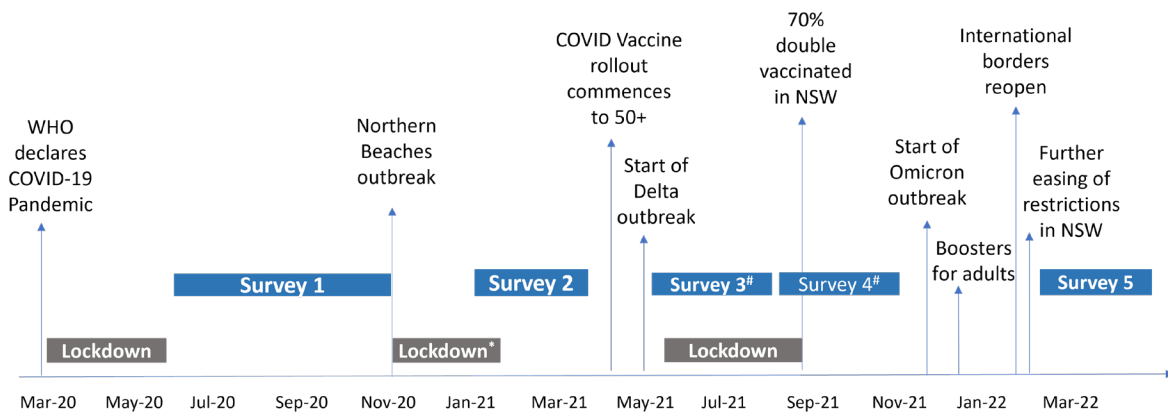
WHO declares COVID-19 Pandemic

Northern Beaches outbreak

COVID Vaccine rollout commences to 50+

Start of Delta outbreak

70% double vaccinated in NSW

Start of Omicron outbreak

Boosters for adults

International borders reopen

Further easing of restrictions in NSW

Survey 1

Survey 2

Survey 3$^{\#}$

Survey 4$^{\#}$

Survey 5

Lockdown

Lockdown$^{*}$

Lockdown

Mar-20 May-20 Jul-20 Sep-20 Nov-20 Jan-21 Mar-21 May-21 Jul-21 Sep-21 Nov-21 Jan-22 Mar-22